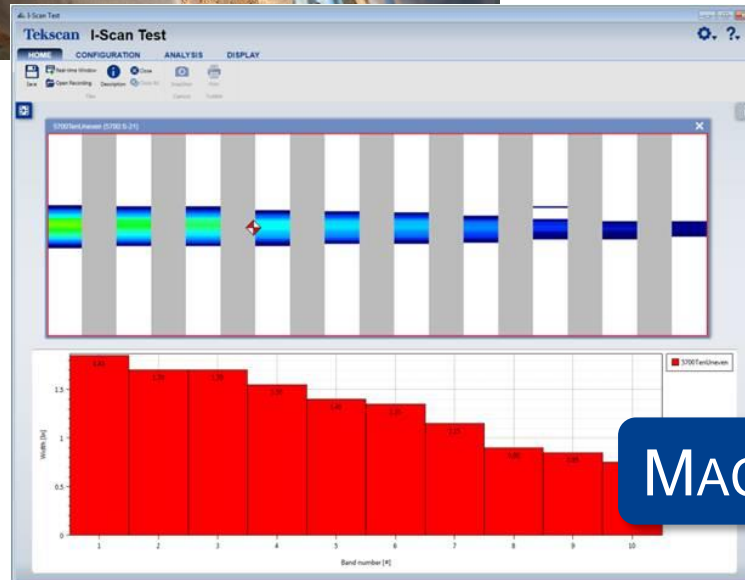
I-Scan Test

Tekscan I-Scan Test

HOME CONFIGURATION ANALYSIS DISPLAY

Save Real-time Window Open Recording Description Close Clone File Snapshot Print

5700TenUneven (5700 S-21)

5700TenUneven

1.84 1.70 1.70 1.55 1.40 1.35 1.15 0.90 0.85

Width [in]

1.5

1

0.5

0

1 2 3 4 5 6 7 8 9 10

Band number [#]

MAC